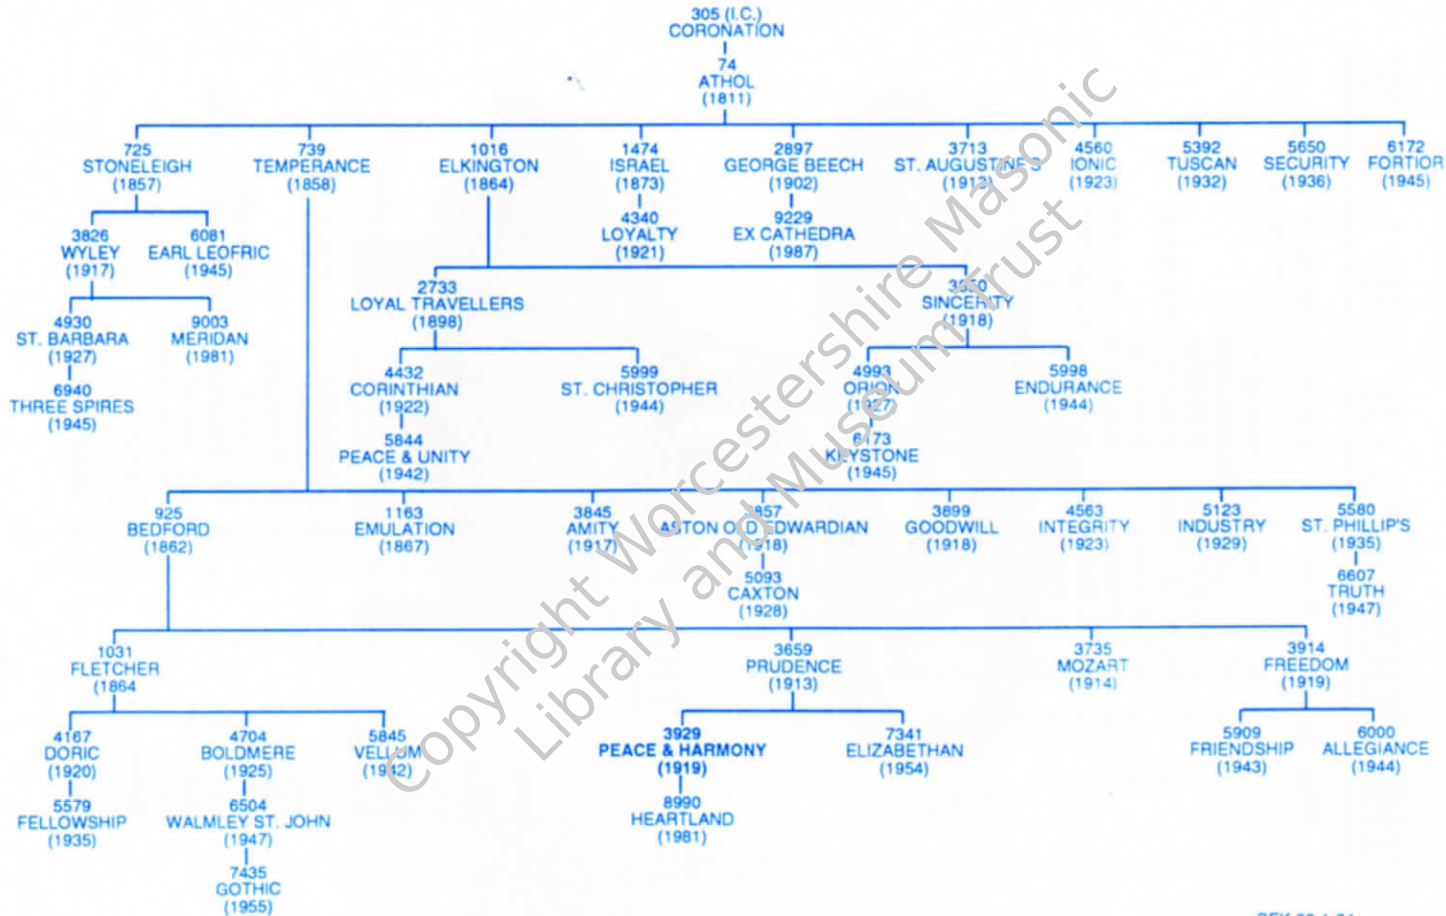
305 (I.C.)
CORONATION

74
ATHOL
(1811)

725
STONELEIGH
(1857)

739
TEMPERANCE
(1858)

1016
ELKINGTON
(1864)

1474
ISRAEL
(1873)

2897
GEORGE BEECH
(1902)

3713
ST. AUGUSTINE'S
(1913)

4560
IONIC
(1923)

5392
TUSCAN
(1932)

5650
SECURITY
(1936)

6172
FORTIOR
(1945)

3826
WYLEY
(1917)

6081
EARL LEOFRIC
(1945)

4340
LOYALTY
(1921)

9229
EX CATHEDRA
(1987)

4930
ST. BARBARA
(1927)

9003
MERIDAN
(1981)

6940
THREE SPIRES
(1945)

2733
LOYAL TRAVELLERS
(1898)

3850
SINCERITY
(1918)

4432
CORINTHIAN
(1922)

5999
ST. CHRISTOPHER
(1944)

4993
ORION
(1927)

5998
ENDURANCE
(1944)

5844
PEACE & UNITY
(1942)

6173
KEYSTONE
(1945)

925
BEDFORD
(1862)

1163
EMULATION
(1867)

3845
AMITY
(1917)

3857
ASTON OLD EDWARDIAN
(1918)

3899
GOODWILL
(1918)

4563
INTEGRITY
(1923)

5123
INDUSTRY
(1929)

5580
ST. PHILLIP'S
(1935)

5093
CAXTON
(1928)

6607
TRUTH
(1947)

1031
FLETCHER
(1864

3659
PRUDENCE
(1913)

3735
MOZART
(1914)

3914
FREEDOM
(1919)

4167
DORIC
(1920)

4704
BOLDMERE
(1925)

5845
VELLUM
(1942)

3929
PEACE & HARMONY
(1919)

7341
ELIZABETHAN
(1954)

5909
FRIENDSHIP
(1943)

6000
ALLEGIANCE
(1944)

5579
FELLOWSHIP
(1935)

6504
WALMLEY ST. JOHN
(1947)

8990
HEARTLAND
(1981)

7435
GOTHIC
(1955)

Copyright Worcestershire Masonic Library and Museum Trust

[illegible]